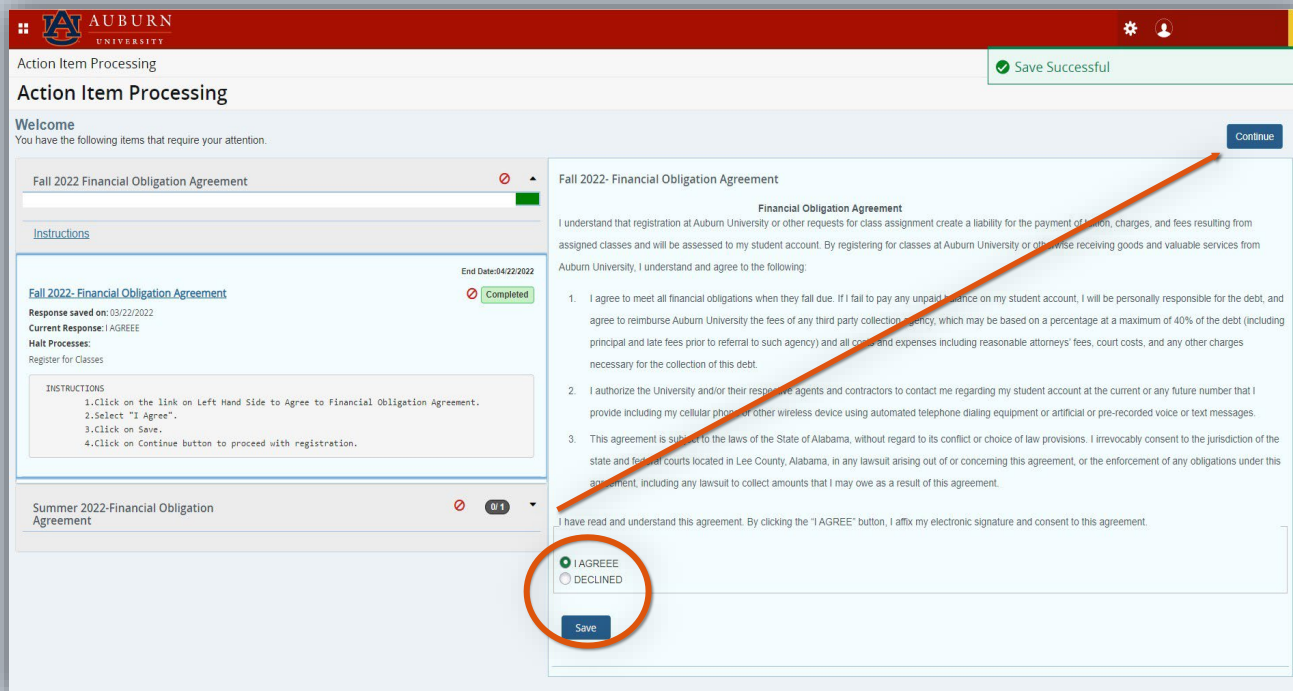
AUBURN UNIVERSITY

Action Item Processing

Save Successful

Action Item Processing

Welcome
You have the following items that require your attention.

Continue

Fall 2022 Financial Obligation Agreement

Instructions

End Date:04/22/2022

Fall 2022- Financial Obligation Agreement

Completed

Response saved on: 03/22/2022
Current Response: I AGREEE
Halt Processes:
Register for Classes

INSTRUCTIONS
1.Click on the link on Left Hand Side to Agree to Financial Obligation Agreement.
2.Select "I Agree".
3.Click on Save.
4.Click on Continue button to proceed with registration.

Summer 2022-Financial Obligation Agreement

0/1

Fall 2022- Financial Obligation Agreement

Financial Obligation Agreement
I understand that registration at Auburn University or other requests for class assignment create a liability for the payment of tuition, charges, and fees resulting from assigned classes and will be assessed to my student account. By registering for classes at Auburn University or otherwise receiving goods and valuable services from Auburn University, I understand and agree to the following:

1. I agree to meet all financial obligations when they fall due. If I fail to pay any unpaid balance on my student account, I will be personally responsible for the debt, and agree to reimburse Auburn University the fees of any third party collection agency, which may be based on a percentage at a maximum of 40% of the debt (including principal and late fees prior to referral to such agency) and all costs and expenses including reasonable attorneys' fees, court costs, and any other charges necessary for the collection of this debt.

2. I authorize the University and/or their respective agents and contractors to contact me regarding my student account at the current or any future number that I provide including my cellular phone or other wireless device using automated telephone dialing equipment or artificial or pre-recorded voice or text messages.

3. This agreement is subject to the laws of the State of Alabama, without regard to its conflict or choice of law provisions. I irrevocably consent to the jurisdiction of the state and federal courts located in Lee County, Alabama, in any lawsuit arising out of or concerning this agreement, or the enforcement of any obligations under this agreement, including any lawsuit to collect amounts that I may owe as a result of this agreement.

I have read and understand this agreement. By clicking the "I AGREE" button, I affix my electronic signature and consent to this agreement.

I AGREEE
DECLINED

Save